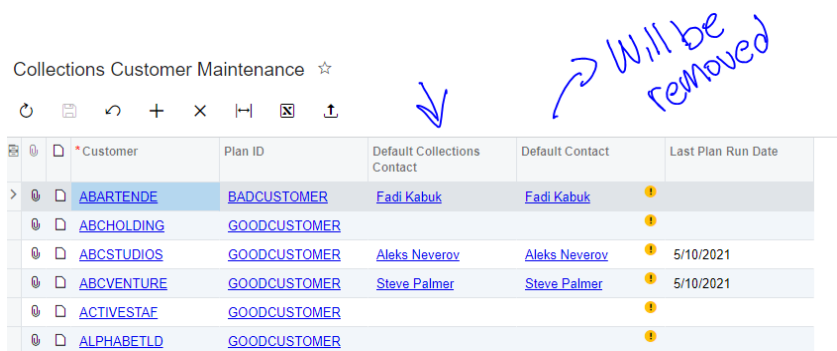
Will be removed

Collections Customer Maintenance ☆

| | | *Customer | Plan ID | Default Collections Contact | Default Contact | | Last Plan Run Date |
|---|---|---|---|---|---|---|---|
| > | | ABARTENDE | BADCUSTOMER | Fadi Kabuk | Fadi Kabuk | ! | |
| | | ABCHOLDING | GOODCUSTOMER | | | ! | |
| | | ABCSTUDIOS | GOODCUSTOMER | Aleks Neverov | Aleks Neverov | ! | 5/10/2021 |
| | | ABCVENTURE | GOODCUSTOMER | Steve Palmer | Steve Palmer | ! | 5/10/2021 |
| | | ACTIVESTAF | GOODCUSTOMER | | | ! | |
| | | ALPHABETLD | GOODCUSTOMER | | | ! | |